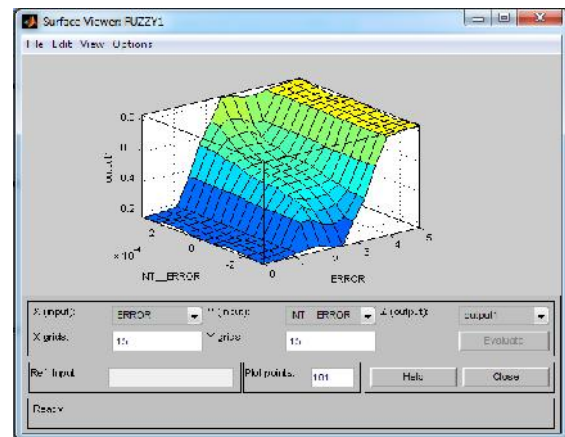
Surface Viewer: FUZZY1

File Edit View Options

0.8
0.6
0.4
0.2
output1
$\times 10^{-4}$
2
0
-2
INT_ERROR
0
1
2
3
4
5
ERROR

X (input): ERROR
Y (input): INT_ERROR
Z (output): output1
X grids: 15
Y grids: 15
Evaluate
Ref. Input:
Plot points: 101
Help
Close
Ready